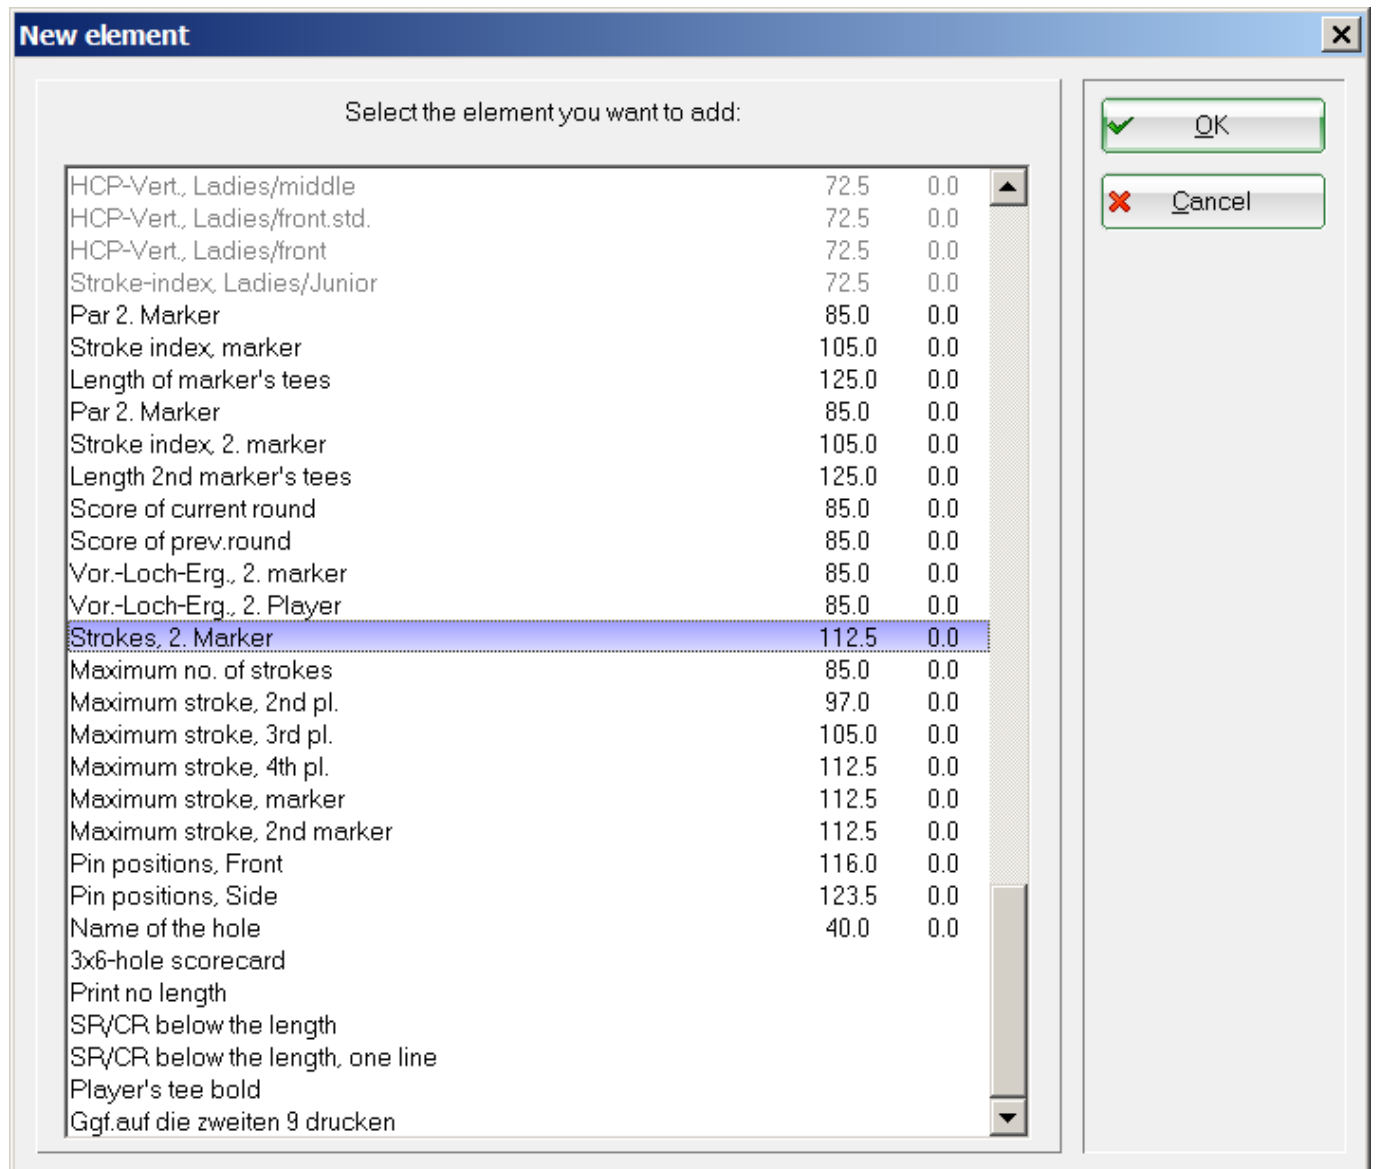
New element

×

Select the element you want to add:

| | | |
|---|---|---|
| HCP-Vert., Ladies/middle | 72.5 | 0.0 |
| HCP-Vert., Ladies/front.std. | 72.5 | 0.0 |
| HCP-Vert., Ladies/front | 72.5 | 0.0 |
| Stroke-index, Ladies/Junior | 72.5 | 0.0 |
| Par 2. Marker | 85.0 | 0.0 |
| Stroke index, marker | 105.0 | 0.0 |
| Length of marker's tees | 125.0 | 0.0 |
| Par 2. Marker | 85.0 | 0.0 |
| Stroke index, 2. marker | 105.0 | 0.0 |
| Length 2nd marker's tees | 125.0 | 0.0 |
| Score of current round | 85.0 | 0.0 |
| Score of prev.round | 85.0 | 0.0 |
| Vor.-Loch-Erg., 2. marker | 85.0 | 0.0 |
| Vor.-Loch-Erg., 2. Player | 85.0 | 0.0 |
| Strokes, 2. Marker | 112.5 | 0.0 |
| Maximum no. of strokes | 85.0 | 0.0 |
| Maximum stroke, 2nd pl. | 97.0 | 0.0 |
| Maximum stroke, 3rd pl. | 105.0 | 0.0 |
| Maximum stroke, 4th pl. | 112.5 | 0.0 |
| Maximum stroke, marker | 112.5 | 0.0 |
| Maximum stroke, 2nd marker | 112.5 | 0.0 |
| Pin positions, Front | 116.0 | 0.0 |
| Pin positions, Side | 123.5 | 0.0 |
| Name of the hole | 40.0 | 0.0 |
| 3x6-hole scorecard | | |
| Print no length | | |
| SR/CR below the length | | |
| SR/CR below the length, one line | | |
| Player's tee bold | | |
| Ggf.auf die zweiten 9 drucken | | |

OK

Cancel